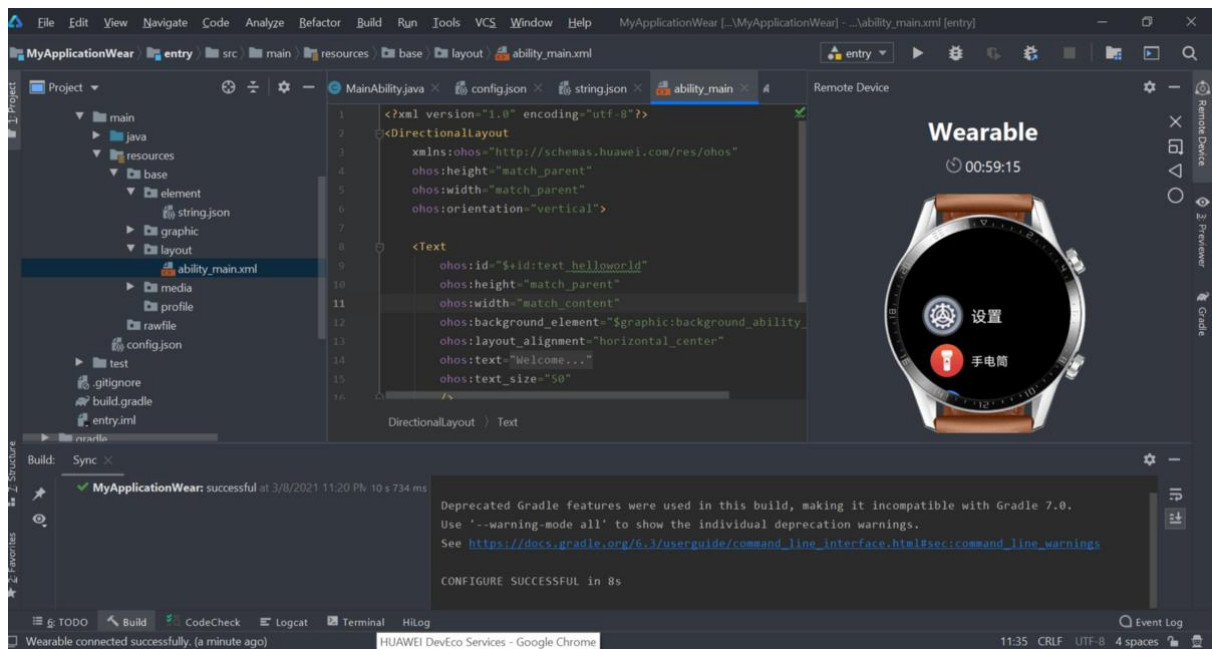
File Edit View Navigate Code Analyze Refactor Build Run Tools VCS Window Help MyApplicationWear [...\MyApplicationWear] - ...\ability_main.xml [entry]

MyApplicationWear 〉 entry 〉 src 〉 main 〉 resources 〉 base 〉 layout 〉 ability_main.xml

entry

Project

main
java
resources
base
element
string.json
graphic
layout
ability_main.xml
media
profile
rawfile
config.json
test
.gitignore
build.gradle
entry.iml
gradle

MainAbility.java × config.json × string.json × ability_main ×

1 <?xml version="1.0" encoding="utf-8"?>
2 <DirectionalLayout
3 xmlns:ohos="http://schemas.huawei.com/res/ohos"
4 ohos:height="match_parent"
5 ohos:width="match_parent"
6 ohos:orientation="vertical">
7
8 <Text
9 ohos:id="$+id:text_helloworld"
10 ohos:height="match_parent"
11 ohos:width="match_content"
12 ohos:background_element="$graphic:background_ability_
13 ohos:layout_alignment="horizontal_center"
14 ohos:text="Welcome..."
15 ohos:text_size="50"
16 />

DirectionalLayout 〉 Text

Remote Device

Wearable
00:59:15

设置
手电筒

1: Project
Remote Device
2: Previewer
Gradle
Z: Structure
2: Favorites

Build: Sync ×

MyApplicationWear: successful at 3/8/2021 11:20 PM 10 s 734 ms

Deprecated Gradle features were used in this build, making it incompatible with Gradle 7.0.
Use '--warning-mode all' to show the individual deprecation warnings.
See https://docs.gradle.org/6.3/userguide/command_line_interface.html#sec:command_line_warnings

CONFIGURE SUCCESSFUL in 8s

6: TODO Build CodeCheck Logcat Terminal HiLog Event Log

Wearable connected successfully. (a minute ago) HUAWEI DevEco Services - Google Chrome 11:35 CRLF UTF-8 4 spaces